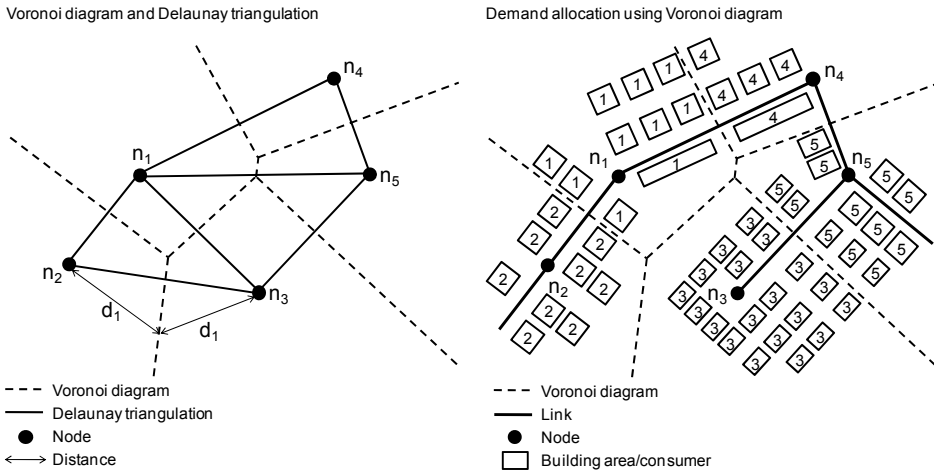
Voronoi diagram and Delaunay triangulation

$n_4$
$n_1$
$n_5$
$n_2$
$n_3$
$d_1$
$d_1$

Voronoi diagram
Delaunay triangulation
Node
Distance

Demand allocation using Voronoi diagram

1 1 1 4
1 1 1 4 4 4
1 1 1 4
$n_4$
4
$n_1$
1
5
5
$n_5$
5 5
1
1
2
1
2
2
2
2
2
2
2
2
2
$n_2$
5 5
5
5 5
5 5
5
3 3
3
3 3
3
3 3
3
3
$n_3$
3 3 3 3 3 3 3 3 3 3 3 3 3

Voronoi diagram
Link
Node
Building area/consumer